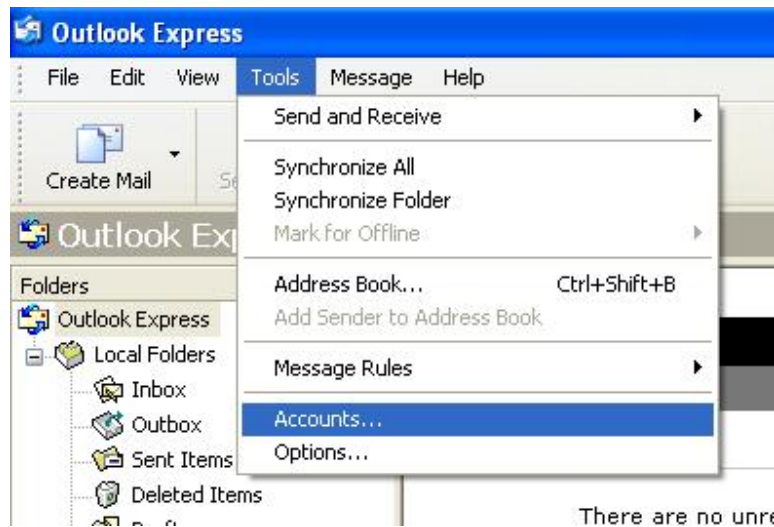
Outlook Express

File Edit View Tools Message Help

Create Mail Se

Outlook Ex

Folders

Outlook Express

Local Folders

Inbox

Outbox

Sent Items

Deleted Items

Send and Receive

Synchronize All

Synchronize Folder

Mark for Offline

Address Book... Ctrl+Shift+B

Add Sender to Address Book

Message Rules

Accounts...

Options...

There are no unre